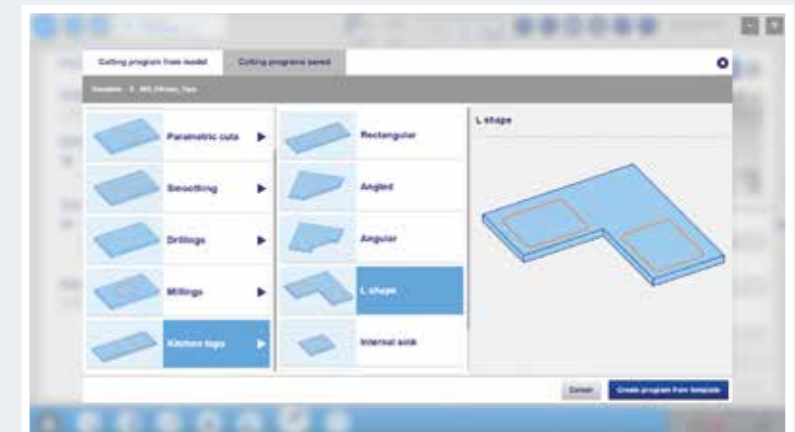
Cutting program from model

Cutting programs saved

Template > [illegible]

Parametric cuts

Smoothing

Drillings

Millings

Kitchen tops

Rectangular

Angled

Angular

L shape

Internal sink

L shape

Cancel

Create program from template